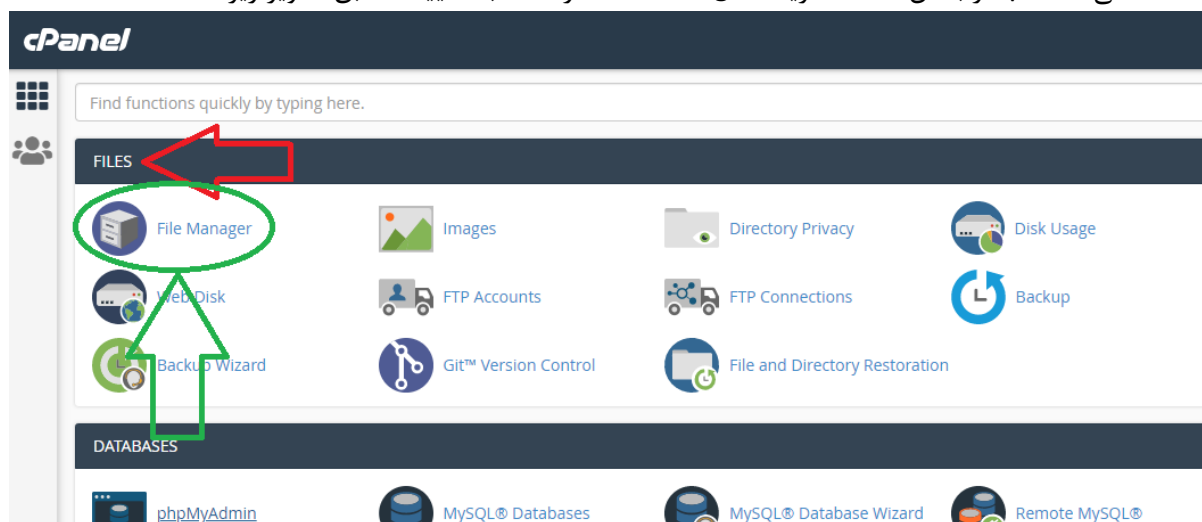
cPanel

Find functions quickly by typing here.

FILES

File Manager
Images
Directory Privacy
Disk Usage
Web Disk
FTP Accounts
FTP Connections
Backup
Backup Wizard
Git™ Version Control
File and Directory Restoration

DATABASES

phpMyAdmin
MySQL® Databases
MySQL® Database Wizard
Remote MySQL®